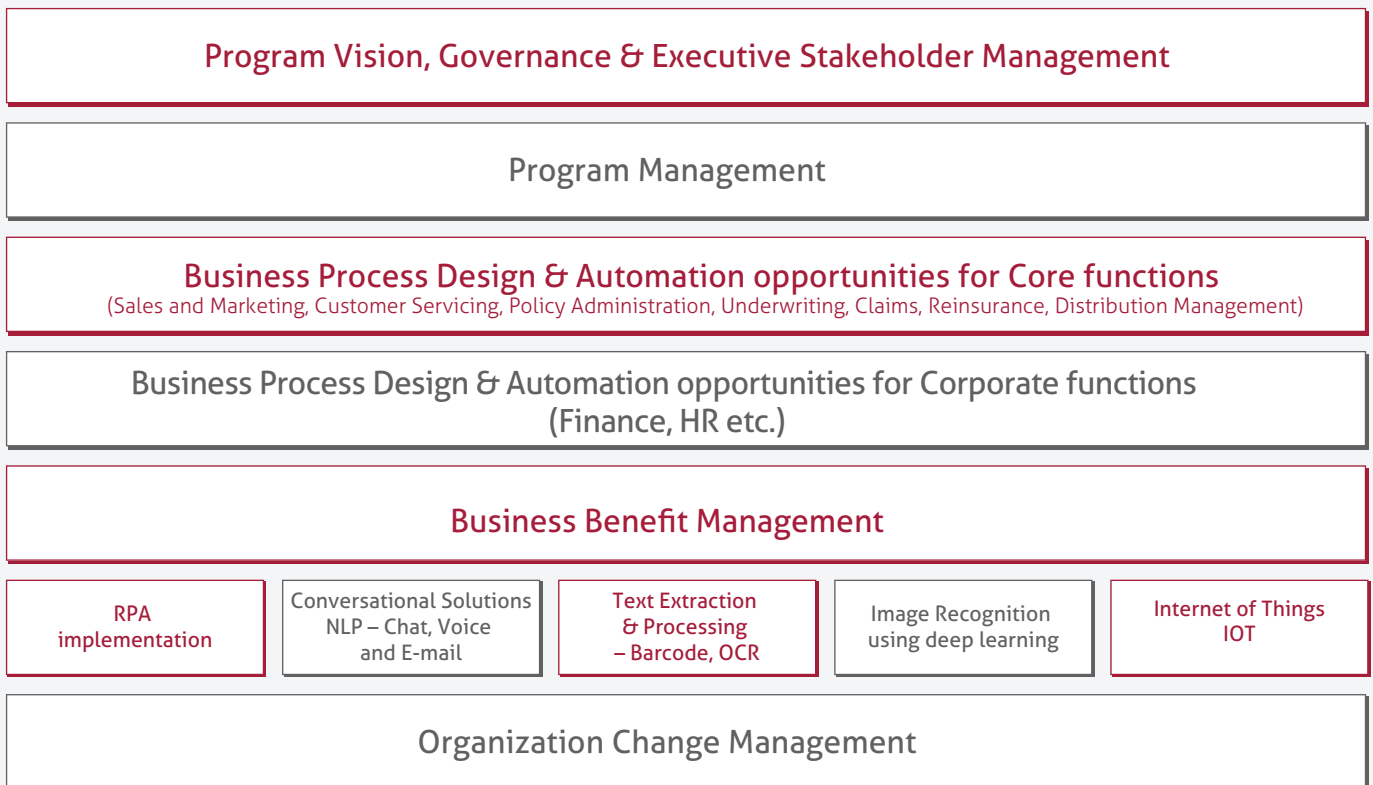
Program Vision, Governance & Executive Stakeholder Management

Program Management

Business Process Design & Automation opportunities for Core functions
(Sales and Marketing, Customer Servicing, Policy Administration, Underwriting, Claims, Reinsurance, Distribution Management)

Business Process Design & Automation opportunities for Corporate functions
(Finance, HR etc.)

Business Benefit Management

RPA implementation

Conversational Solutions NLP – Chat, Voice and E-mail

Text Extraction & Processing – Barcode, OCR

Image Recognition using deep learning

Internet of Things IOT

Organization Change Management